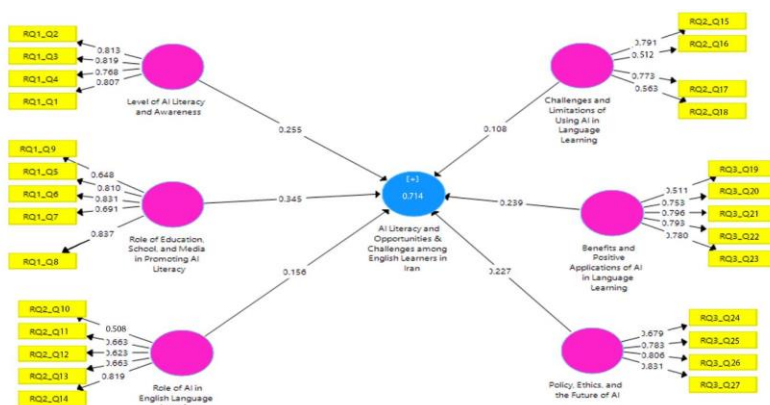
RQ1_Q2
RQ1_Q3
RQ1_Q4
RQ1_Q1
0.813
0.819
0.768
0.807
Level of AI Literacy and Awareness

RQ1_Q9
RQ1_Q5
RQ1_Q6
RQ1_Q7
RQ1_Q8
0.648
0.810
0.831
0.691
0.837
Role of Education, School, and Media in Promoting AI Literacy

RQ2_Q10
RQ2_Q11
RQ2_Q12
RQ2_Q13
RQ2_Q14
0.508
0.663
0.623
0.663
0.819
Role of AI in English Language

0.255
0.345
0.156

(+)
0.714
AI Literacy and Opportunities & Challenges among English Learners in Iran

0.108
0.239
0.227

RQ2_Q15
RQ2_Q16
RQ2_Q17
RQ2_Q18
0.791
0.512
0.773
0.563
Challenges and Limitations of Using AI in Language Learning

RQ3_Q19
RQ3_Q20
RQ3_Q21
RQ3_Q22
RQ3_Q23
0.511
0.753
0.796
0.793
0.780
Benefits and Positive Applications of AI in Language Learning

RQ3_Q24
RQ3_Q25
RQ3_Q26
RQ3_Q27
0.679
0.783
0.806
0.831
Policy, Ethics, and the Future of AI